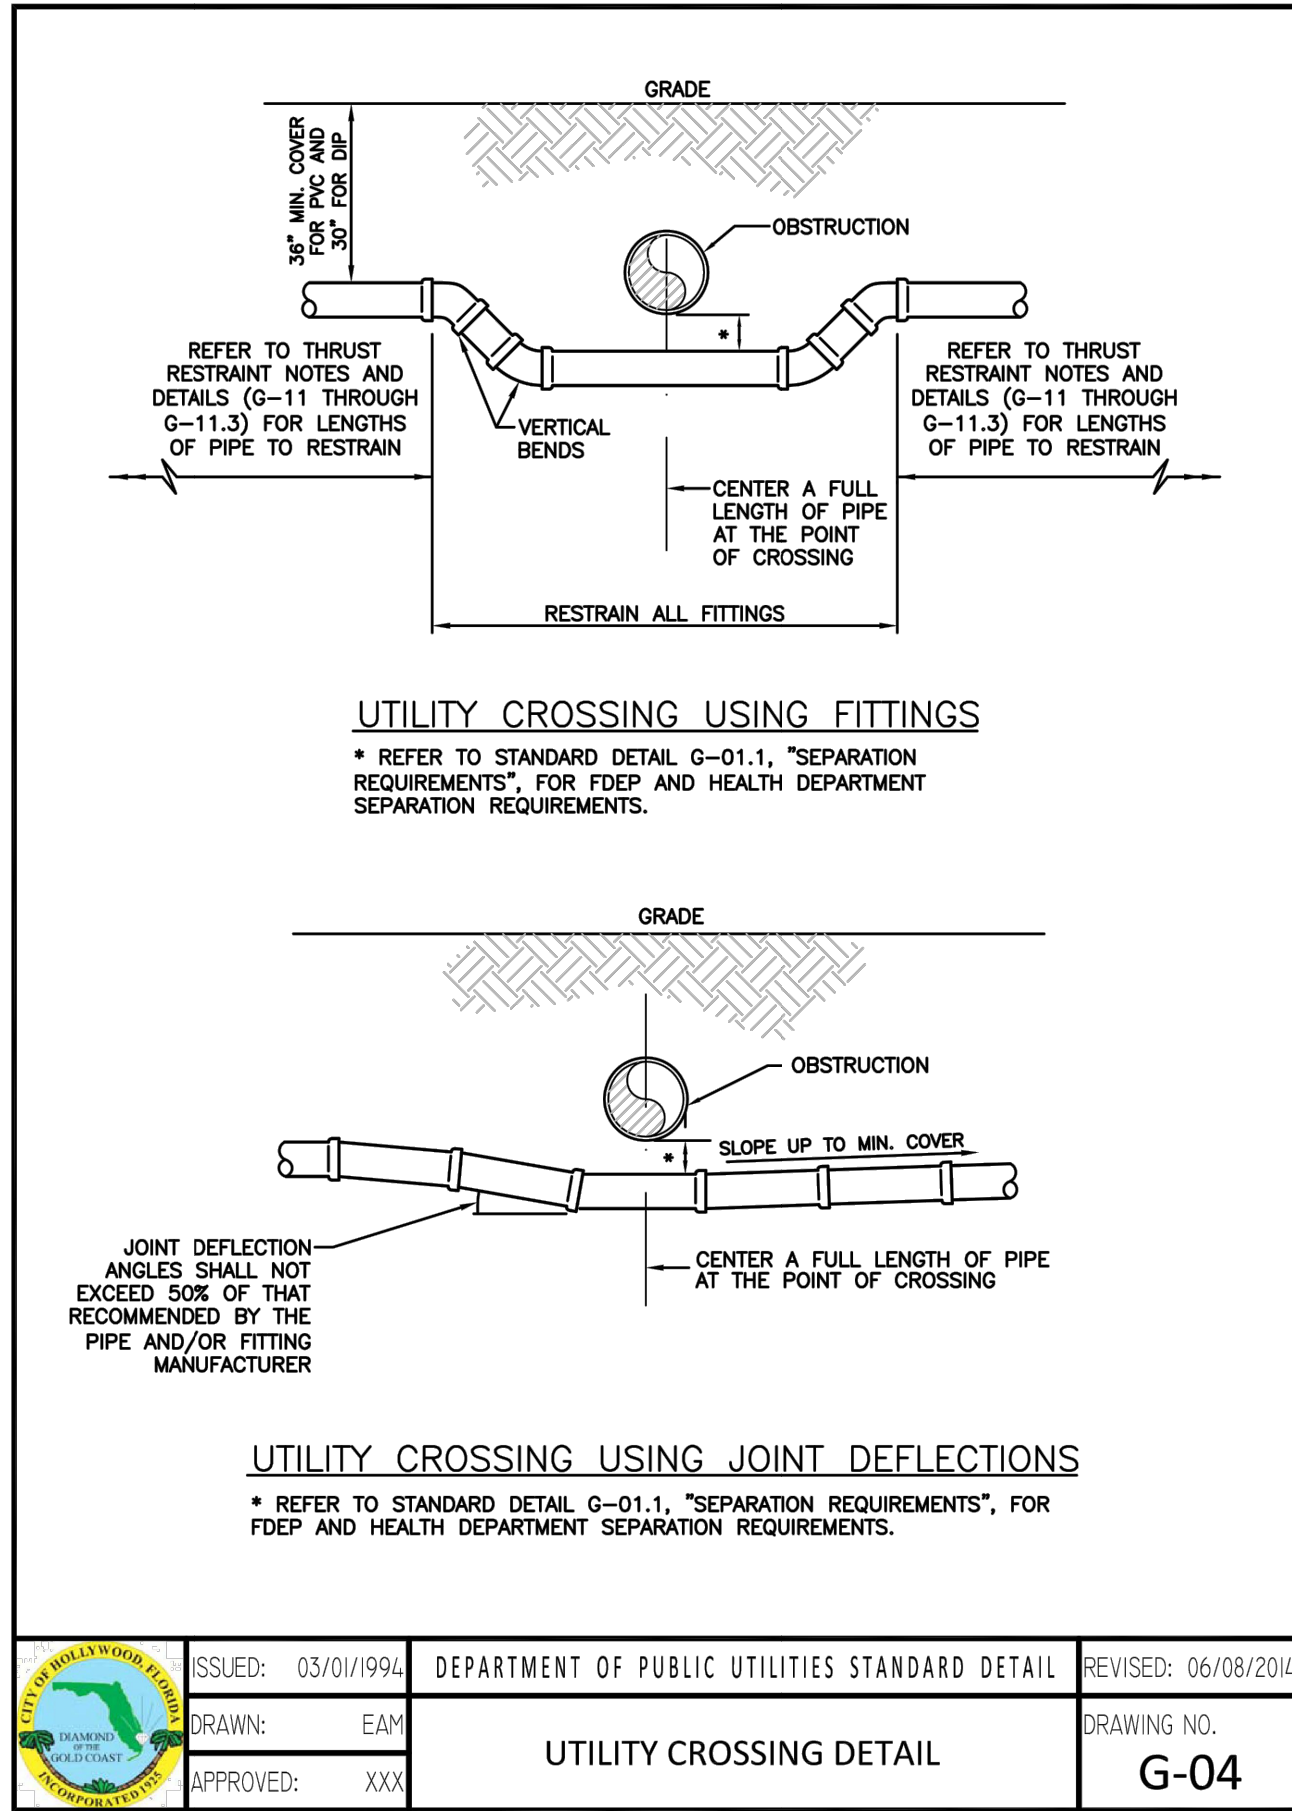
GRADE

36" MIN. COVER FOR PVC AND 30" FOR DIP

OBSTRUCTION

*

REFER TO THRUST RESTRAINT NOTES AND DETAILS (G–11 THROUGH G–11.3) FOR LENGTHS OF PIPE TO RESTRAIN

VERTICAL BENDS

REFER TO THRUST RESTRAINT NOTES AND DETAILS (G–11 THROUGH G–11.3) FOR LENGTHS OF PIPE TO RESTRAIN

CENTER A FULL LENGTH OF PIPE AT THE POINT OF CROSSING

RESTRAIN ALL FITTINGS

UTILITY CROSSING USING FITTINGS

* REFER TO STANDARD DETAIL G–01.1, "SEPARATION REQUIREMENTS", FOR FDEP AND HEALTH DEPARTMENT SEPARATION REQUIREMENTS.

GRADE

OBSTRUCTION

SLOPE UP TO MIN. COVER

*

JOINT DEFLECTION ANGLES SHALL NOT EXCEED 50% OF THAT RECOMMENDED BY THE PIPE AND/OR FITTING MANUFACTURER

CENTER A FULL LENGTH OF PIPE AT THE POINT OF CROSSING

UTILITY CROSSING USING JOINT DEFLECTIONS

* REFER TO STANDARD DETAIL G–01.1, "SEPARATION REQUIREMENTS", FOR FDEP AND HEALTH DEPARTMENT SEPARATION REQUIREMENTS.

CITY OF HOLLYWOOD, FLORIDA DIAMOND OF THE GOLD COAST INCORPORATED 1925

| ISSUED: 03/01/1994 | DEPARTMENT OF PUBLIC UTILITIES STANDARD DETAIL | REVISED: 06/08/2014 |
|---|---|---|
| DRAWN: EAM | UTILITY CROSSING DETAIL | DRAWING NO. G-04 |
| APPROVED: XXX | | |